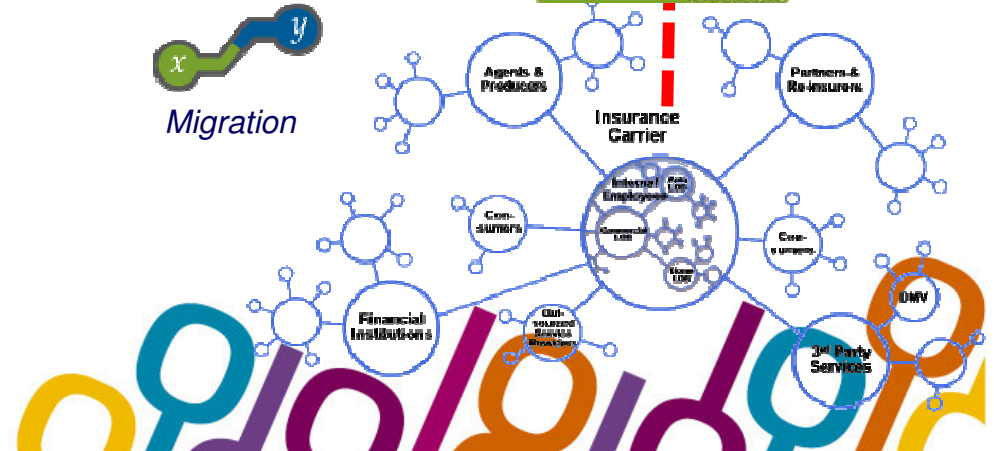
$x$ $y$

Migration

Agents & Producers

Partners & Re-insurers

Insurance Carrier

Internal Employees

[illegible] LOB

Commercial LOB

Home LOB

Con-sumers

Con-sumers

Financial Institutions

Out-sourced Service Providers

DMV

3rd Party Services